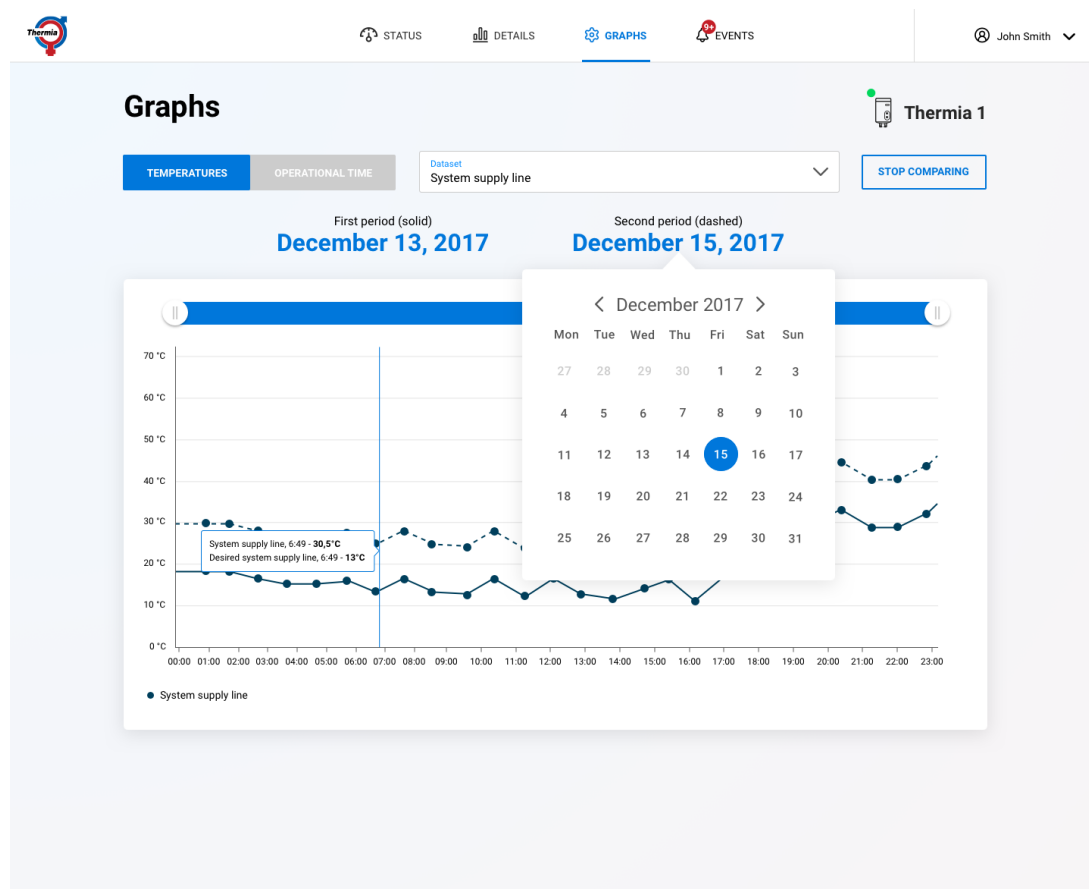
Thermia

STATUS DETAILS GRAPHS 9+ EVENTS John Smith

Graphs

Thermia 1

TEMPERATURES OPERATIONAL TIME

Dataset
System supply line

STOP COMPARING

First period (solid)
December 13, 2017

Second period (dashed)
December 15, 2017

December 2017

| Mon | Tue | Wed | Thu | Fri | Sat | Sun |
|---|---|---|---|---|---|---|
| 27 | 28 | 29 | 30 | 1 | 2 | 3 |
| 4 | 5 | 6 | 7 | 8 | 9 | 10 |
| 11 | 12 | 13 | 14 | 15 | 16 | 17 |
| 18 | 19 | 20 | 21 | 22 | 23 | 24 |
| 25 | 26 | 27 | 28 | 29 | 30 | 31 |

70 °C
60 °C
50 °C
40 °C
30 °C
20 °C
10 °C
0 °C

System supply line, 6:49 - **30,5°C**
Desired system supply line, 6:49 - **13°C**

00:00 01:00 02:00 03:00 04:00 05:00 06:00 07:00 08:00 09:00 10:00 11:00 12:00 13:00 14:00 15:00 16:00 17:00 18:00 19:00 20:00 21:00 22:00 23:00

System supply line